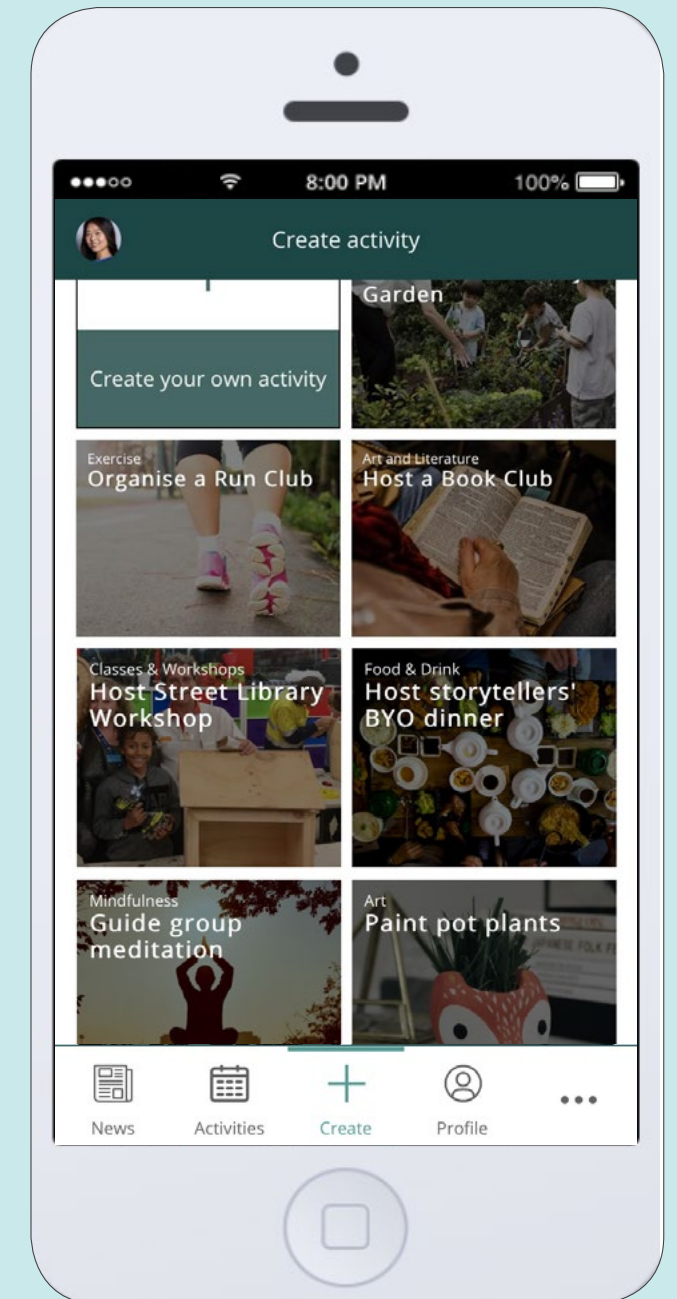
●●●○○ 8:00 PM 100%

Create activity

Create your own activity

Garden

Exercise
Organise a Run Club

Art and Literature
Host a Book Club

Classes & Workshops
Host Street Library Workshop

Food & Drink
Host storytellers' BYO dinner

Mindfulness
Guide group meditation

Art
Paint pot plants

News
Activities
Create
Profile
•••